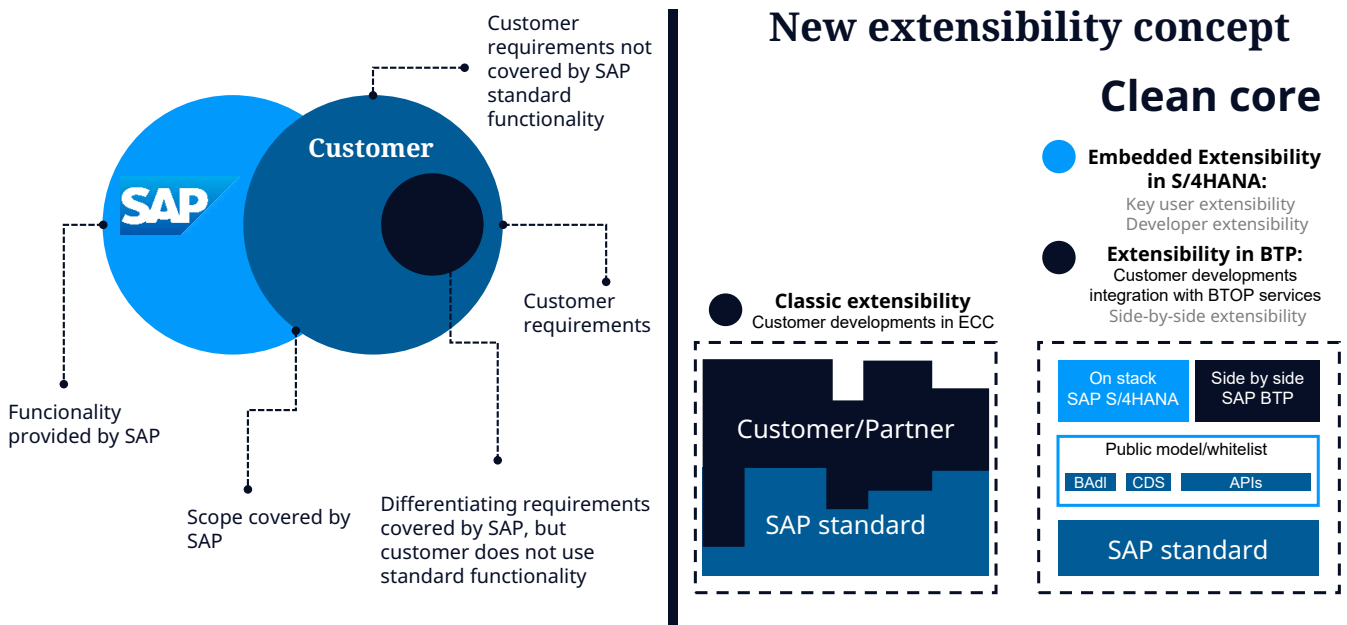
Customer requirements not covered by SAP standard functionality

Customer

SAP

Customer requirements

Funcionality provided by SAP

Scope covered by SAP

Differentiating requirements covered by SAP, but customer does not use standard functionality

New extensibility concept

Clean core

Embedded Extensibility in S/4HANA:
Key user extensibility
Developer extensibility

Extensibility in BTP:
Customer developments integration with BTOP services
Side-by-side extensibility

Classic extensibility
Customer developments in ECC

Customer/Partner

SAP standard

On stack SAP S/4HANA

Side by side SAP BTP

Public model/whitelist

BAdI

CDS

APIs

SAP standard